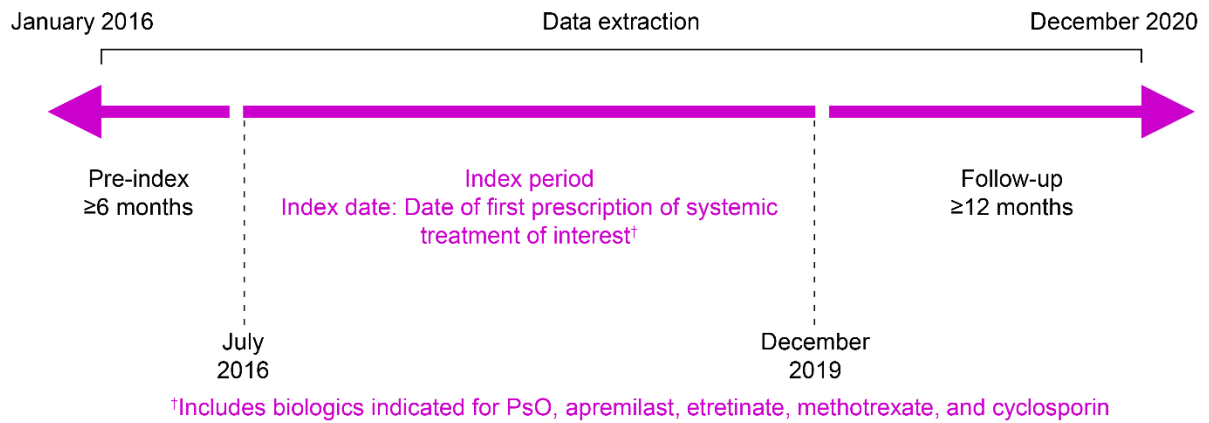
January 2016

Data extraction

December 2020

Pre-index
≥6 months

Index period
Index date: Date of first prescription of systemic treatment of interest†

Follow-up
≥12 months

July
2016

December
2019

†Includes biologics indicated for PsO, apremilast, etretinate, methotrexate, and cyclosporin